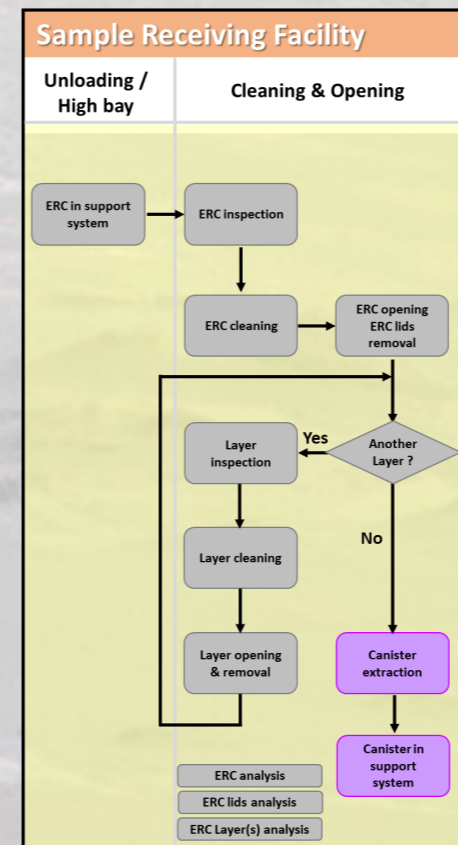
Sample Receiving Facility

Unloading / High bay

Cleaning & Opening

ERC in support system

ERC inspection

ERC cleaning

ERC opening ERC lids removal

Layer inspection

Yes

Another Layer ?

No

Layer cleaning

Layer opening & removal

Canister extraction

Canister in support system

ERC analysis

ERC lids analysis

ERC Layer(s) analysis